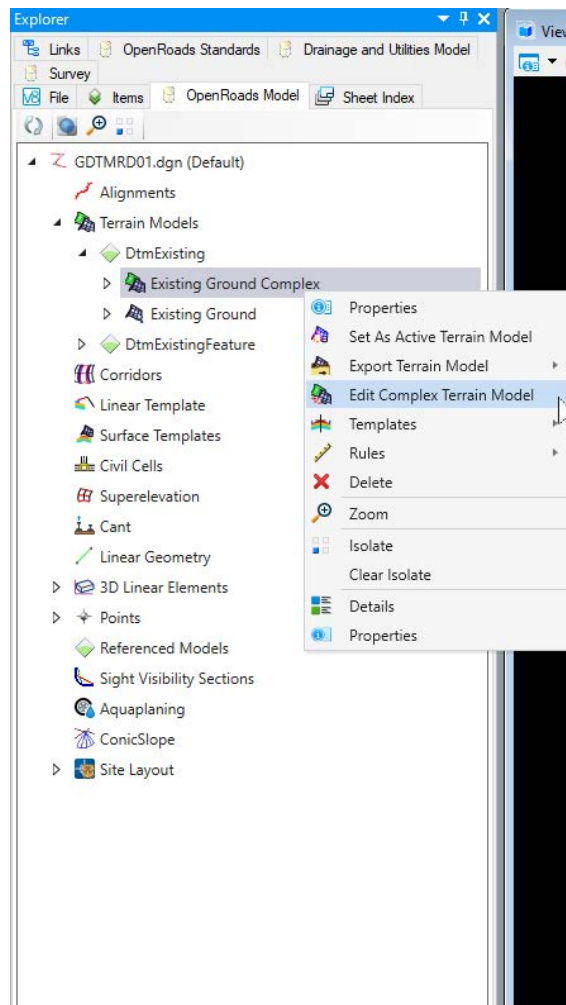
Explorer

Links OpenRoads Standards Drainage and Utilities Model
Survey
File Items OpenRoads Model Sheet Index

GDTMRD01.dgn (Default)
Alignments
Terrain Models
DtmExisting
Existing Ground Complex
Existing Ground
DtmExistingFeature
Corridors
Linear Template
Surface Templates
Civil Cells
Superelevation
Cant
Linear Geometry
3D Linear Elements
Points
Referenced Models
Sight Visibility Sections
Aquaplaning
ConicSlope
Site Layout

Properties
Set As Active Terrain Model
Export Terrain Model
Edit Complex Terrain Model
Templates
Rules
Delete
Zoom
Isolate
Clear Isolate
Details
Properties

View